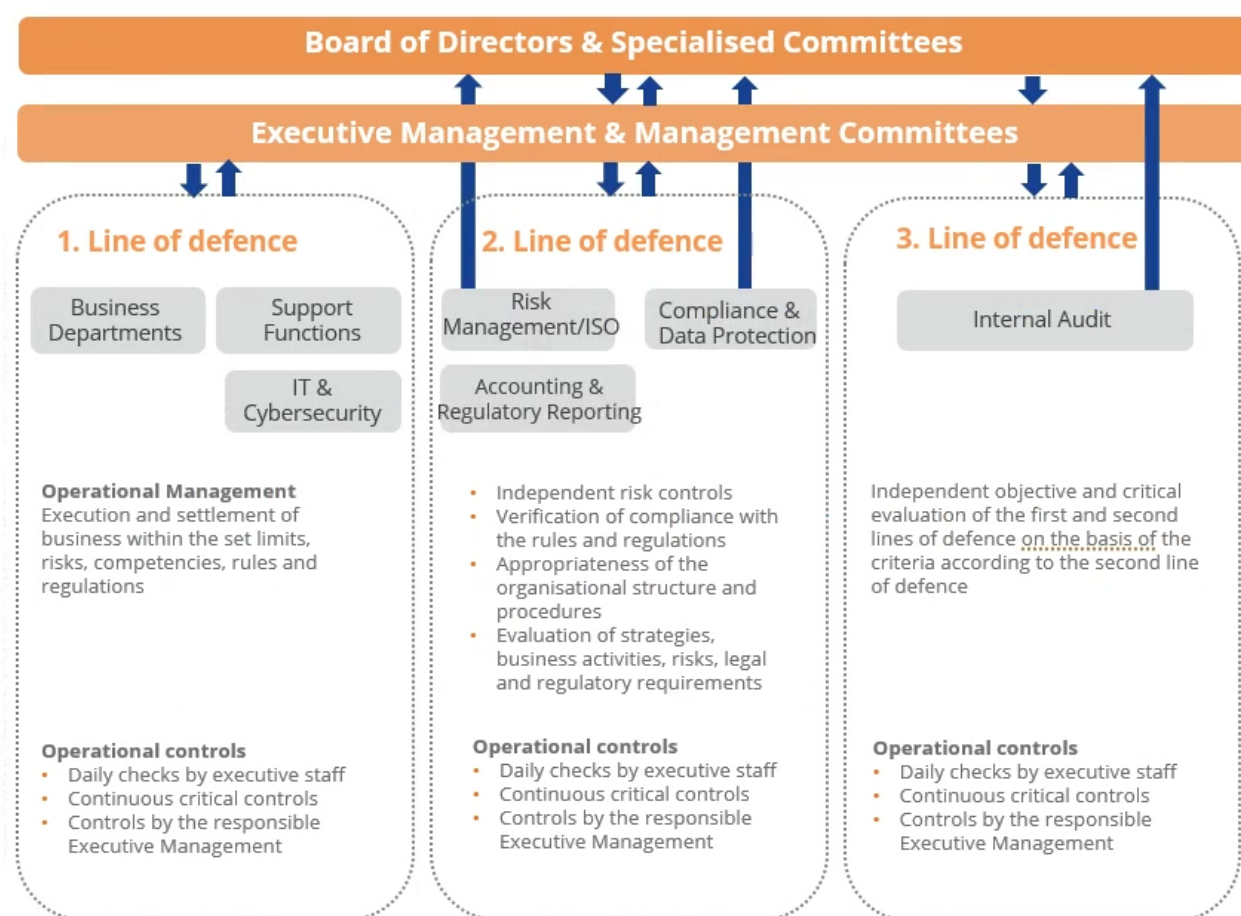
Board of Directors & Specialised Committees

Executive Management & Management Committees

1. Line of defence

Business Departments

Support Functions

IT & Cybersecurity

Operational Management
Execution and settlement of business within the set limits, risks, competencies, rules and regulations

Operational controls
- Daily checks by executive staff
- Continuous critical controls
- Controls by the responsible Executive Management

2. Line of defence

Risk Management/ISO

Compliance & Data Protection

Accounting & Regulatory Reporting

- Independent risk controls
- Verification of compliance with the rules and regulations
- Appropriateness of the organisational structure and procedures
- Evaluation of strategies, business activities, risks, legal and regulatory requirements

Operational controls
- Daily checks by executive staff
- Continuous critical controls
- Controls by the responsible Executive Management

3. Line of defence

Internal Audit

Independent objective and critical evaluation of the first and second lines of defence on the basis of the criteria according to the second line of defence

Operational controls
- Daily checks by executive staff
- Continuous critical controls
- Controls by the responsible Executive Management